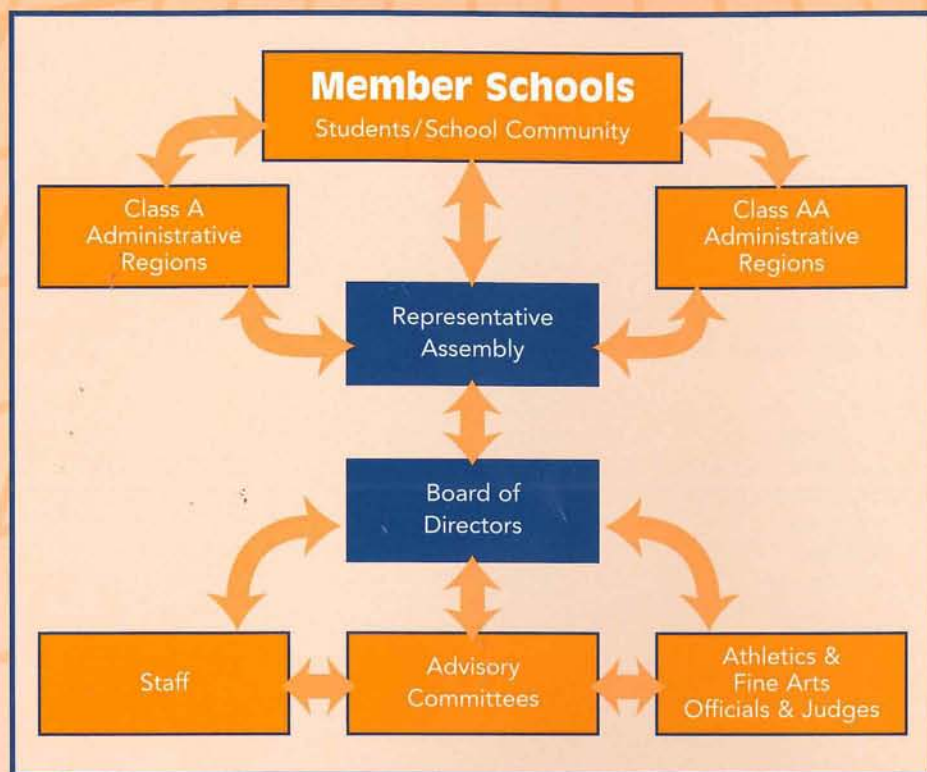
Member Schools
Students/School Community

Class A Administrative Regions

Class AA Administrative Regions

Representative Assembly

Board of Directors

Staff

Advisory Committees

Athletics & Fine Arts Officials & Judges